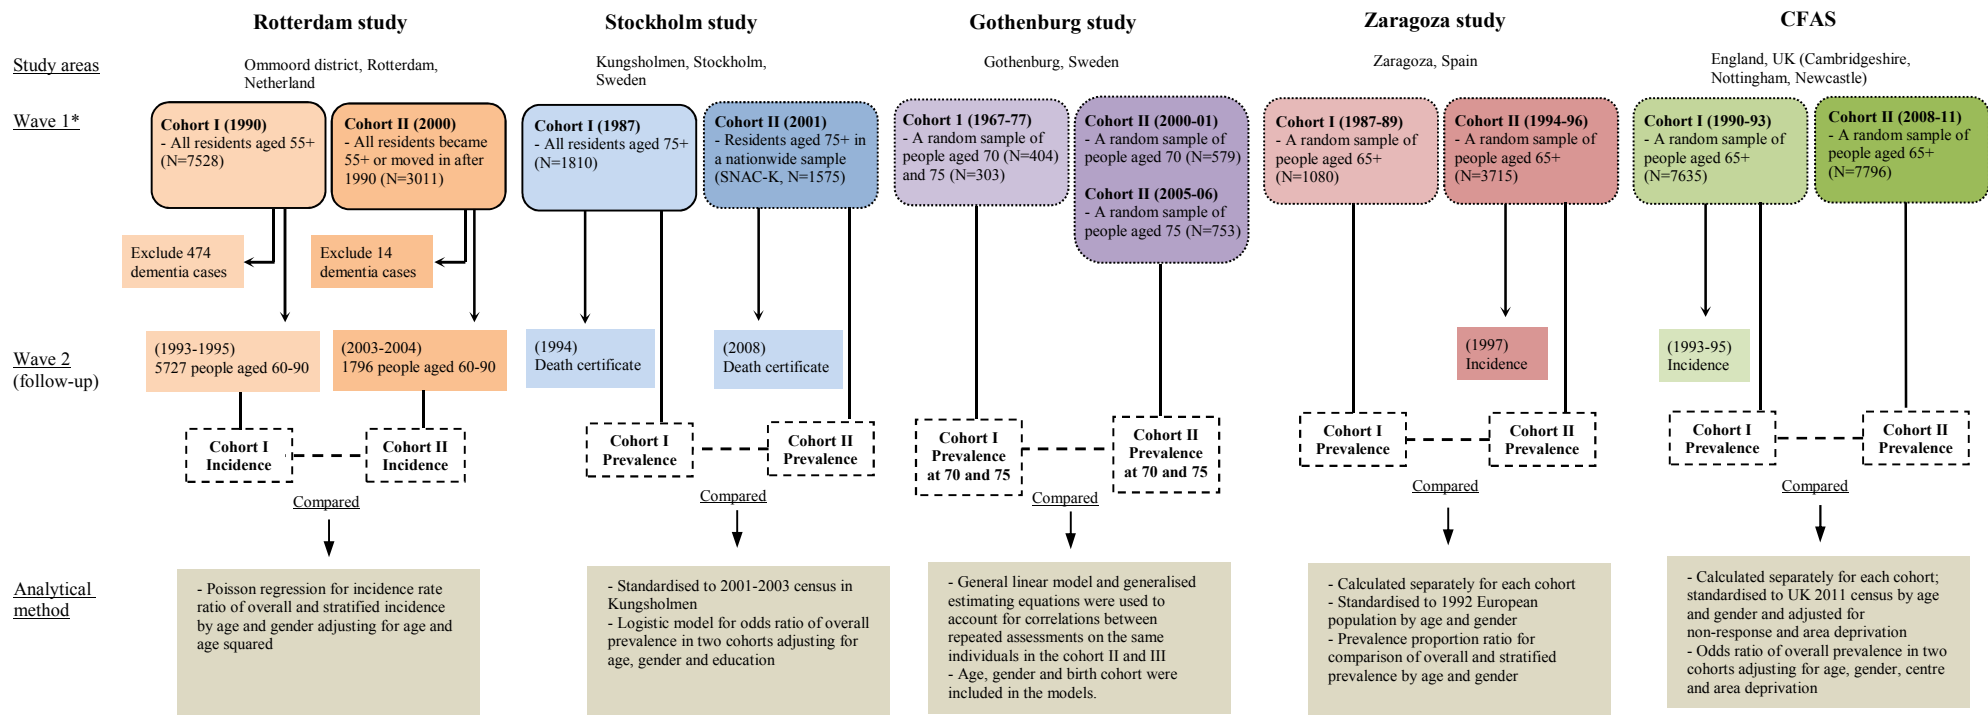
Rotterdam study

Stockholm study

Gothenburg study

Zaragoza study

CFAS

Study areas

Ommoord district, Rotterdam, Netherland

Kungsholmen, Stockholm, Sweden

Gothenburg, Sweden

Zaragoza, Spain

England, UK (Cambridgeshire, Nottingham, Newcastle)

Wave 1*

Cohort I (1990)
- All residents aged 55+ (N=7528)

Cohort II (2000)
- All residents became 55+ or moved in after 1990 (N=3011)

Cohort I (1987)
- All residents aged 75+ (N=1810)

Cohort II (2001)
- Residents aged 75+ in a nationwide sample (SNAC-K, N=1575)

Cohort 1 (1967-77)
- A random sample of people aged 70 (N=404) and 75 (N=303)

Cohort II (2000-01)
- A random sample of people aged 70 (N=579)

Cohort II (2005-06)
- A random sample of people aged 75 (N=753)

Cohort I (1987-89)
- A random sample of people aged 65+ (N=1080)

Cohort II (1994-96)
- A random sample of people aged 65+ (N=3715)

Cohort I (1990-93)
- A random sample of people aged 65+ (N=7635)

Cohort II (2008-11)
- A random sample of people aged 65+ (N=7796)

Exclude 474 dementia cases

Exclude 14 dementia cases

Wave 2 (follow-up)

(1993-1995)
5727 people aged 60-90

(2003-2004)
1796 people aged 60-90

(1994)
Death certificate

(2008)
Death certificate

(1997)
Incidence

(1993-95)
Incidence

Cohort I Incidence

Cohort II Incidence

Cohort I Prevalence

Cohort II Prevalence

Cohort I Prevalence at 70 and 75

Cohort II Prevalence at 70 and 75

Cohort I Prevalence

Cohort II Prevalence

Cohort I Prevalence

Cohort II Prevalence

Compared

Compared

Compared

Compared

Compared

Analytical method

- Poisson regression for incidence rate ratio of overall and stratified incidence by age and gender adjusting for age and age squared

- Standardised to 2001-2003 census in Kungsholmen
- Logistic model for odds ratio of overall prevalence in two cohorts adjusting for age, gender and education

- General linear model and generalised estimating equations were used to account for correlations between repeated assessments on the same individuals in the cohort II and III
- Age, gender and birth cohort were included in the models.

- Calculated separately for each cohort
- Standardised to 1992 European population by age and gender
- Prevalence proportion ratio for comparison of overall and stratified prevalence by age and gender

- Calculated separately for each cohort; standardised to UK 2011 census by age and gender and adjusted for non-response and area deprivation
- Odds ratio of overall prevalence in two cohorts adjusting for age, gender, centre and area deprivation